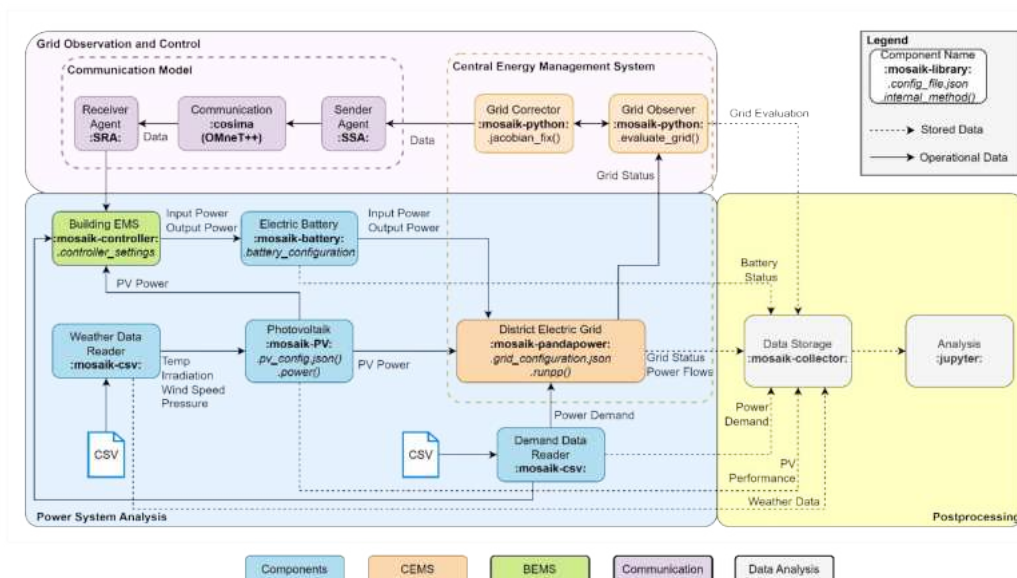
Grid Observation and Control

Communication Model

Receiver Agent
:SRA:

Data

Communication
:cosima
(OMNeT++)

Sender Agent
:SSA:

Data

Central Energy Management System

Grid Corrector
:mosaik-python:
.jacobian_fix()

Grid Observer
:mosaik-python:
.evaluate_grid()

Grid Evaluation

Legend
Component Name
:mosaik-library:
.config_file.json
.internal_method()

Stored Data

Operational Data

Grid Status

Building EMS
:mosaik-controller:
.controller_settings

Input Power
Output Power

Electric Battery
:mosaik-battery:
.battery_configuration

Input Power
Output Power

Battery Status

PV Power

Weather Data Reader
:mosaik-csv:

Temp
Irradiation
Wind Speed
Pressure

Photovoltaik
:mosaik-PV:
.pv_config.json()
.power()

PV Power

District Electric Grid
:mosaik-pandapower:
.grid_configuration.json
.runpp()

Grid Status
Power Flows

Data Storage
:mosaik-collector:

Analysis
:jupyter:

Power Demand

Power Demand

CSV

CSV

Demand Data Reader
:mosaik-csv:

PV Performance

Weather Data

Power System Analysis

Postprocessing

Components

CEMS

BEMS

Communication

Data Analysis